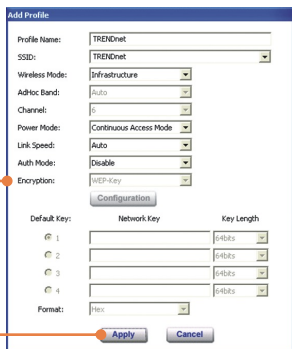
Add Profile

Profile Name: TRENDnet

SSID: TRENDnet

Wireless Mode: Infrastructure

AdHoc Band: Auto

Channel: 6

Power Mode: Continuous Access Mode

Link Speed: Auto

Auth Mode: Disable

Encryption: WEP-Key

Configuration

| Default Key: | Network Key | Key Length |
|---|---|---|
| 1 | | 64bits |
| 2 | | 64bits |
| 3 | | 64bits |
| 4 | | 64bits |

Format: Hex

Apply Cancel